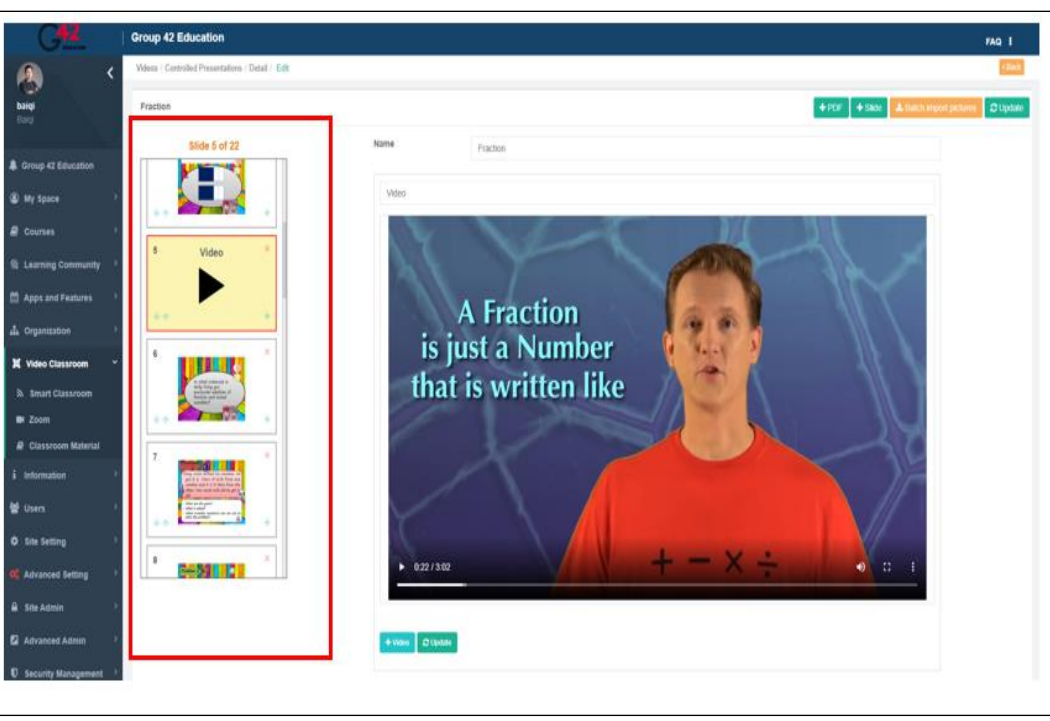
G42

Group 42 Education

FAQ

baiqi
Baiqi

Group 42 Education
My Space
Courses
Learning Community
Apps and Features
Organization
Video Classroom
Smart Classroom
Zoom
Classroom Material
Information
Users
Site Setting
Advanced Setting
Site Admin
Advanced Admin
Security Management

Videos / Controlled Presentations / Detail / Edit

< Back

Fraction

+ PDF + Slide Batch import pictures Update

Slide 5 of 22

5
Video

6

7

8

Name
Fraction

Video

A Fraction
is just a Number
that is written like

+ − × ÷

0:22 / 3:02

+ Video Update